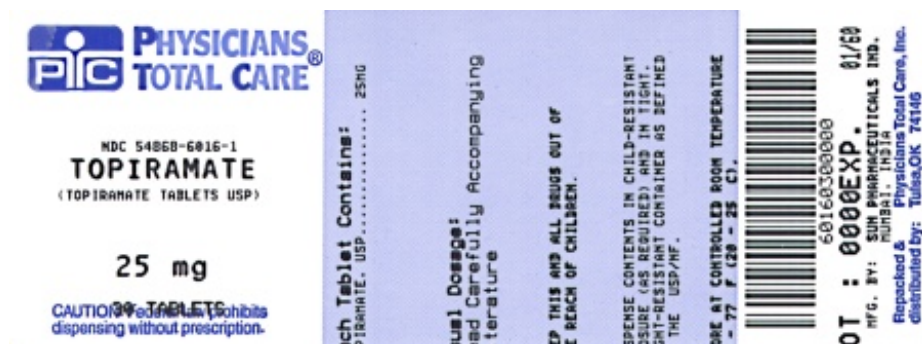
PTC PHYSICIANS TOTAL CARE®

NDC 54868-6016-1
TOPIRAMATE
(TOPIRAMATE TABLETS USP)

25 mg

30 TABLETS

CAUTION: Federal law prohibits dispensing without prescription.

ch Tablet Contains:
PIRAMATE, USP.............. 25MG

ual Dosage:
ad Carefully Accompanying
terature

P THIS AND ALL DRUGS OUT OF
E REACH OF CHILDREN.

SPENSE CONTENTS IN CHILD-RESISTANT
OSURE (AS REQUIRED) AND IN TIGHT,
GHT-RESISTANT CONTAINER AS DEFINED
THE USP/NF.

ORE AT CONTROLLED ROOM TEMPERATURE
- 77 F (20 - 25 C).

60160300000

OT : 0000EXP. 01/60

MFG. BY: SUN PHARMACEUTICALS IND.
MUMBAI, INDIA

Repackaged & distributed by: Physicians Total Care, Inc.
Tulsa,OK 74146